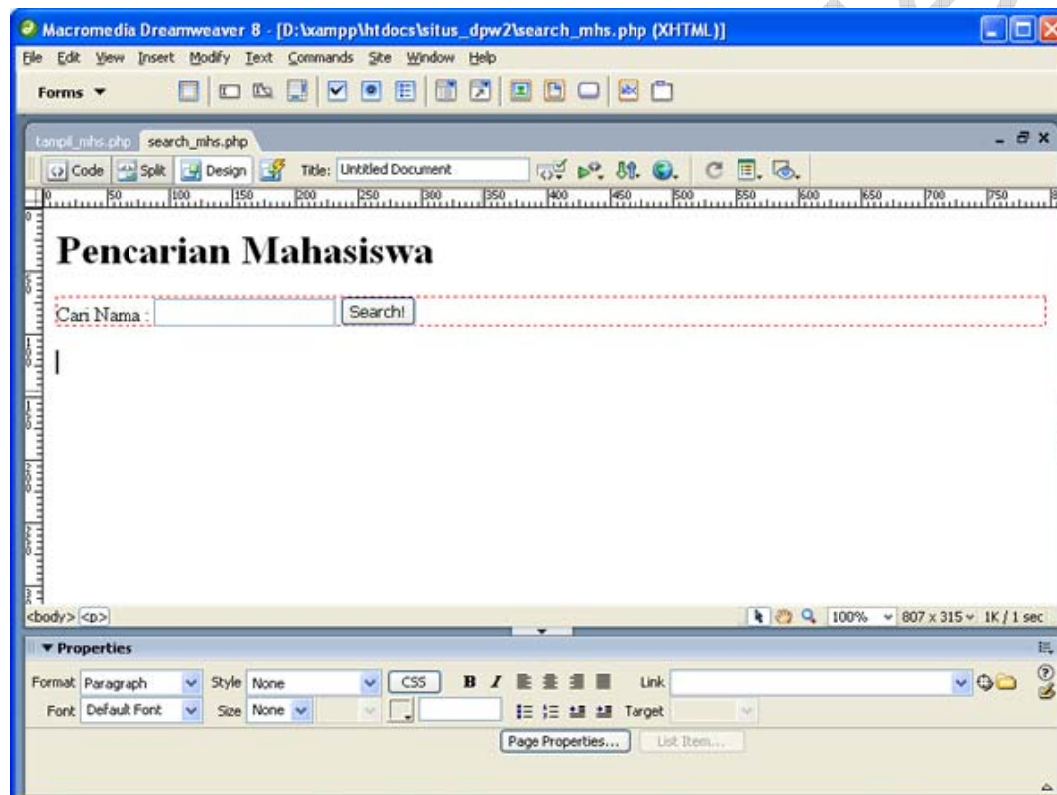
Macromedia Dreamweaver 8 - [D:\xampp\htdocs\situs_dpw2\search_mhs.php (XHTML)]

File Edit View Insert Modify Text Commands Site Window Help

Forms ▼

tampil_mhs.php search_mhs.php

Code Split Design Title: Untitled Document

0 50 100 150 200 250 300 350 400 450 500 550 600 650 700 750

Pencarian Mahasiswa

Cari Nama : Search!

<body> <p>

100% 807 x 315 1K / 1 sec

▼ Properties

Format Paragraph Style None CSS B I Link

Font Default Font Size None Target

Page Properties... List Item...